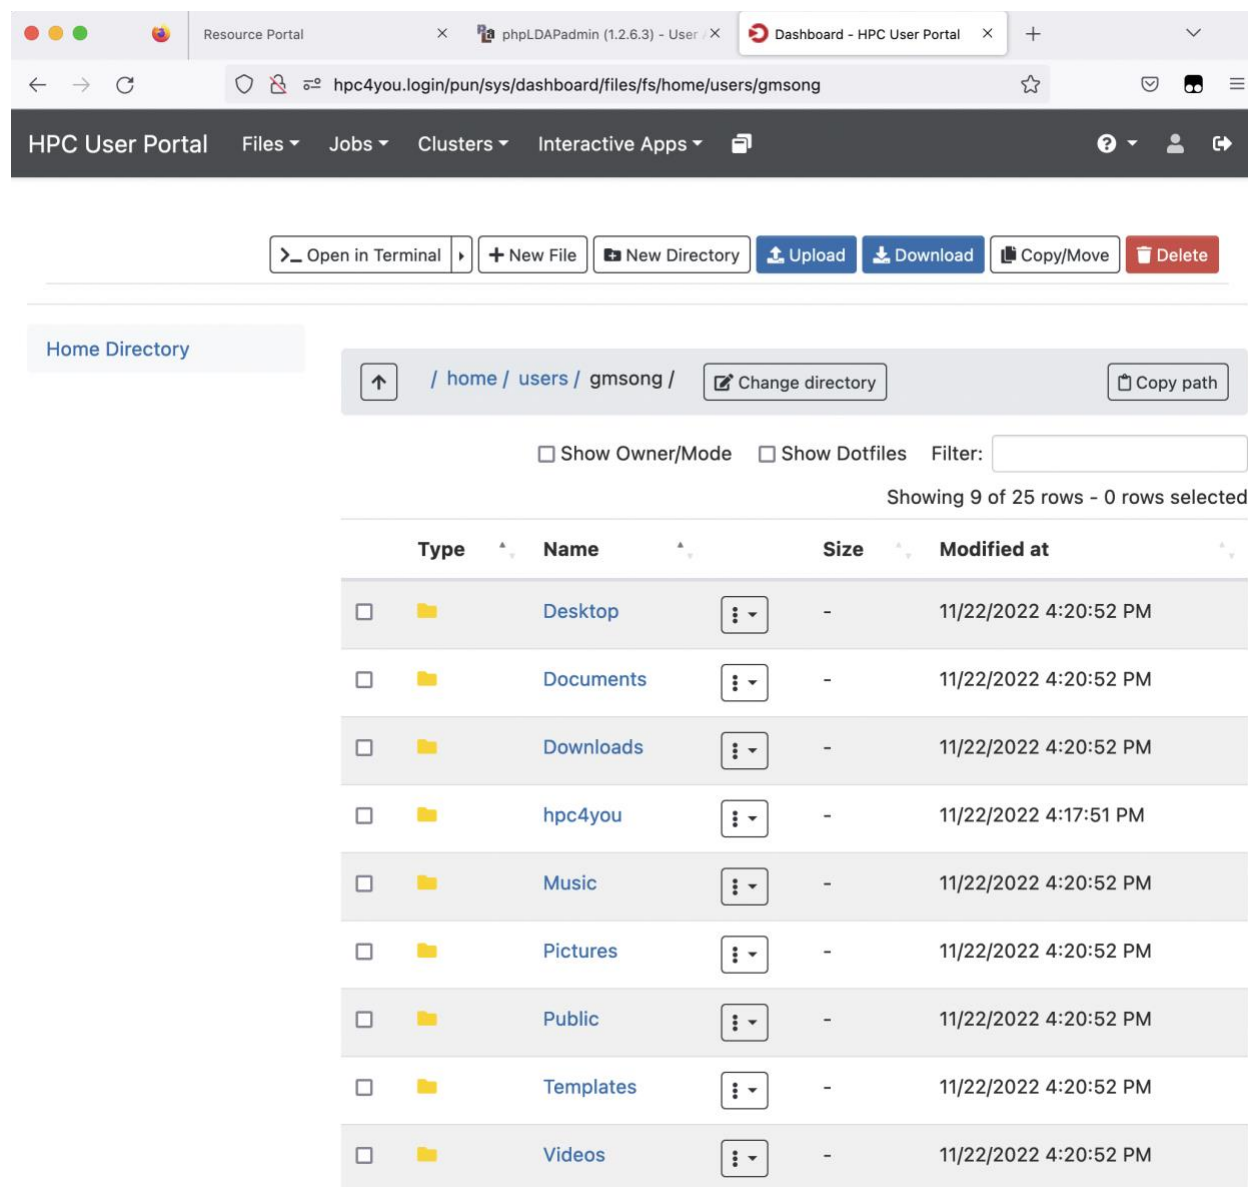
Resource Portal
phpLDAPadmin (1.2.6.3) - User
Dashboard - HPC User Portal

hpc4you.login/pun/sys/dashboard/files/fs/home/users/gmsong

HPC User Portal Files Jobs Clusters Interactive Apps

Open in Terminal
New File
New Directory
Upload
Download
Copy/Move
Delete

Home Directory

/ home / users / gmsong /
Change directory
Copy path

Show Owner/Mode
Show Dotfiles
Filter:

Showing 9 of 25 rows - 0 rows selected

| Type | Name | Size | Modified at |
|---|---|---|---|
| | Desktop | - | 11/22/2022 4:20:52 PM |
| | Documents | - | 11/22/2022 4:20:52 PM |
| | Downloads | - | 11/22/2022 4:20:52 PM |
| | hpc4you | - | 11/22/2022 4:17:51 PM |
| | Music | - | 11/22/2022 4:20:52 PM |
| | Pictures | - | 11/22/2022 4:20:52 PM |
| | Public | - | 11/22/2022 4:20:52 PM |
| | Templates | - | 11/22/2022 4:20:52 PM |
| | Videos | - | 11/22/2022 4:20:52 PM |